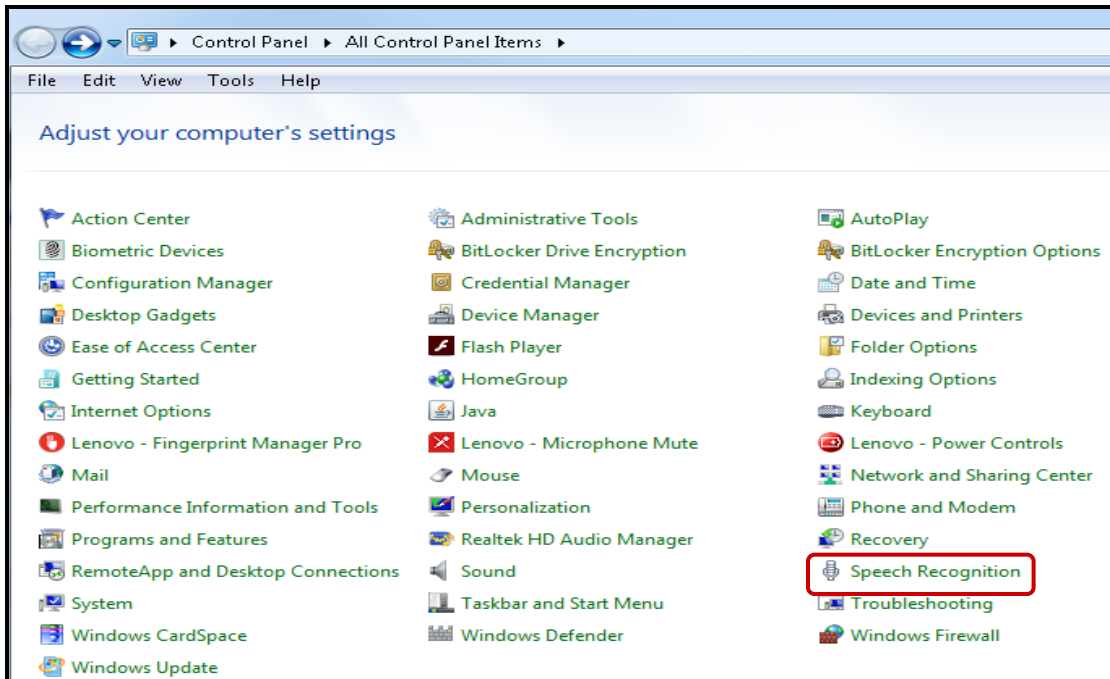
▸ Control Panel ▸ All Control Panel Items ▸

File Edit View Tools Help

Adjust your computer's settings

Action Center
Biometric Devices
Configuration Manager
Desktop Gadgets
Ease of Access Center
Getting Started
Internet Options
Lenovo - Fingerprint Manager Pro
Mail
Performance Information and Tools
Programs and Features
RemoteApp and Desktop Connections
System
Windows CardSpace
Windows Update

Administrative Tools
BitLocker Drive Encryption
Credential Manager
Device Manager
Flash Player
HomeGroup
Java
Lenovo - Microphone Mute
Mouse
Personalization
Realtek HD Audio Manager
Sound
Taskbar and Start Menu
Windows Defender

AutoPlay
BitLocker Encryption Options
Date and Time
Devices and Printers
Folder Options
Indexing Options
Keyboard
Lenovo - Power Controls
Network and Sharing Center
Phone and Modem
Recovery
Speech Recognition
Troubleshooting
Windows Firewall